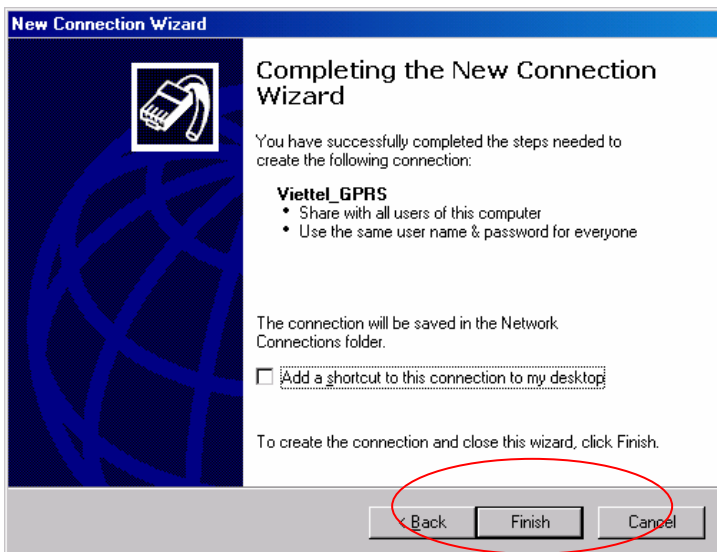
New Connection Wizard

Completing the New Connection Wizard

You have successfully completed the steps needed to create the following connection:

Viettel_GPRS
• Share with all users of this computer
• Use the same user name & password for everyone

The connection will be saved in the Network Connections folder.

Add a shortcut to this connection to my desktop

To create the connection and close this wizard, click Finish.

< Back
Finish
Cancel